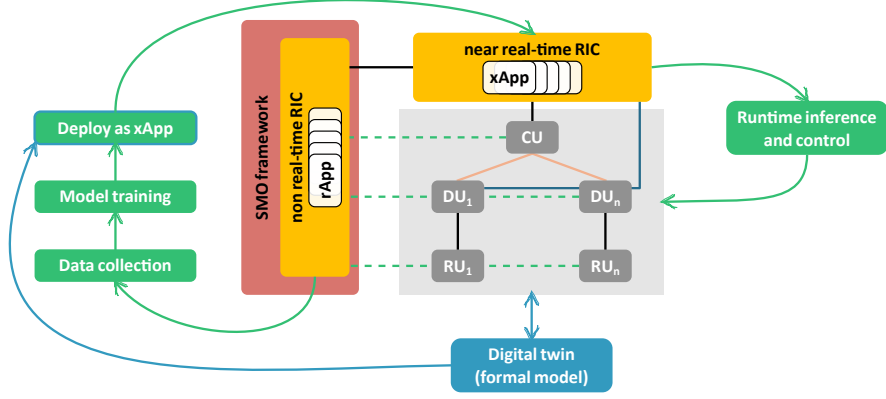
Deploy as xApp

Model training

Data collection

SMO framework

non real-time RIC

rApp

near real-time RIC

xApp

CU

$DU_1$

$DU_n$

$RU_1$

$RU_n$

Runtime inference and control

Digital twin (formal model)